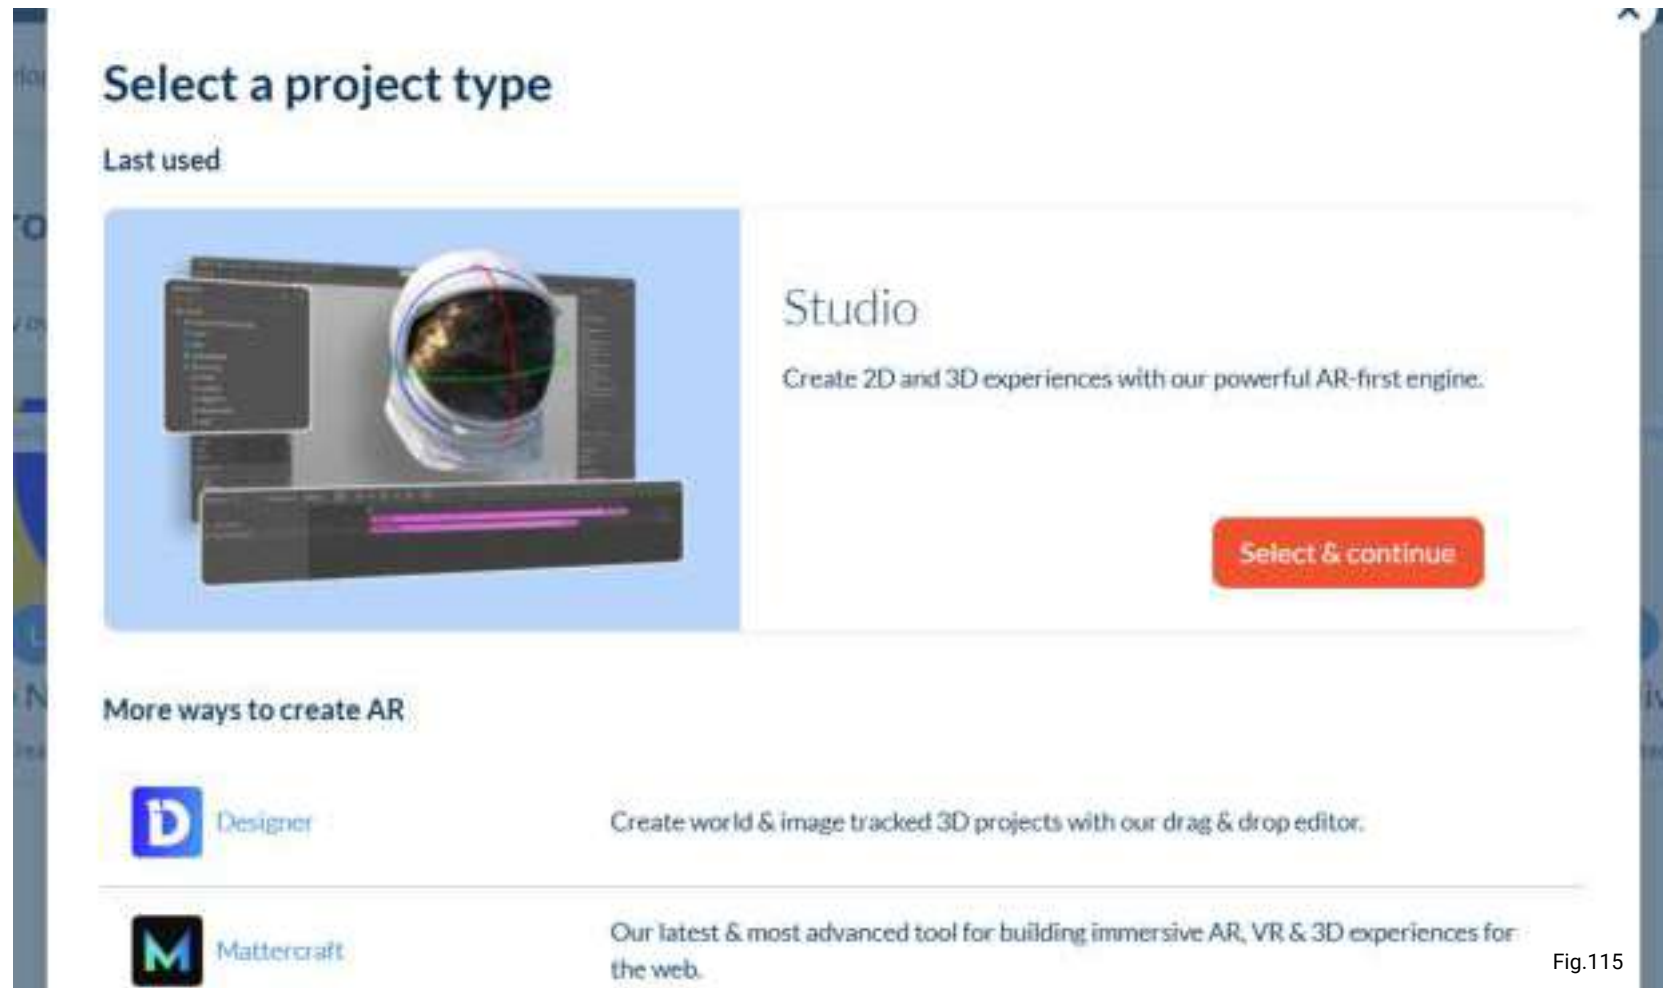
Select a project type

Last used

Studio

Create 2D and 3D experiences with our powerful AR-first engine.

Select & continue

More ways to create AR

Designer

Create world & image tracked 3D projects with our drag & drop editor.

Mattercraft

Our latest & most advanced tool for building immersive AR, VR & 3D experiences for the web.

Fig.115